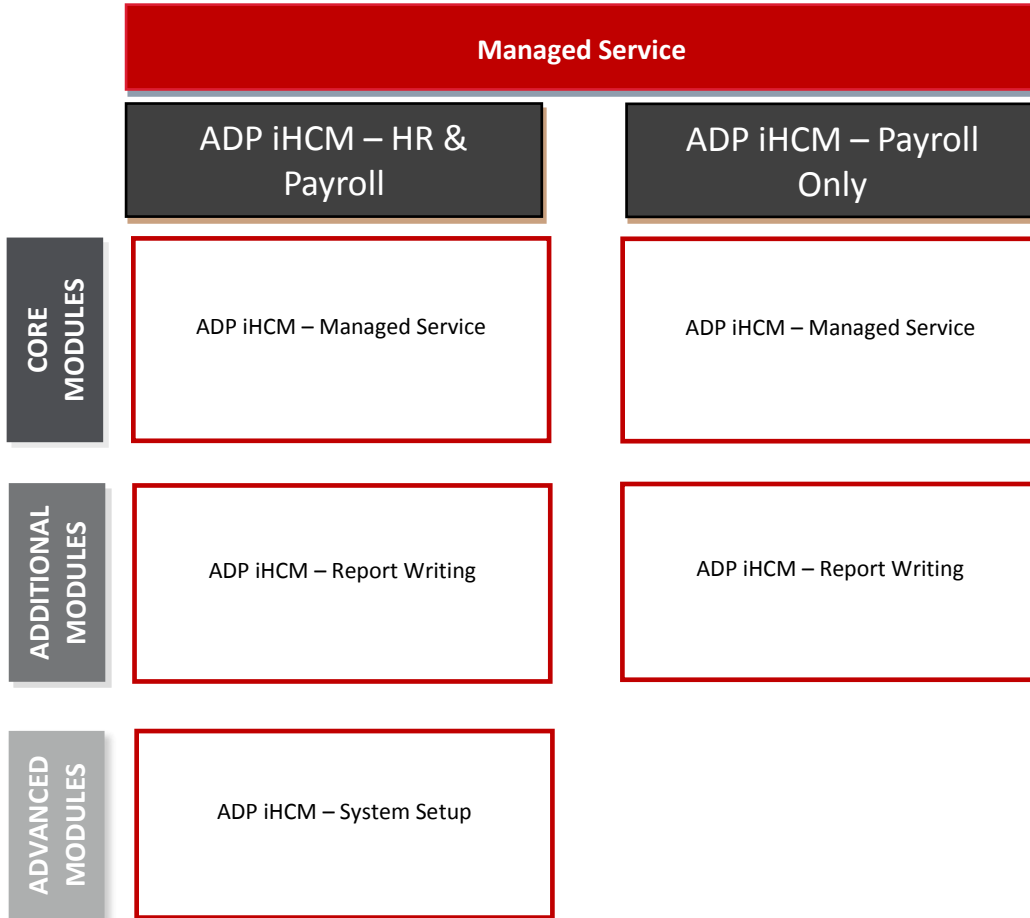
Managed Service

ADP iHCM – HR & Payroll

ADP iHCM – Payroll Only

CORE MODULES

ADP iHCM – Managed Service

ADP iHCM – Managed Service

ADDITIONAL MODULES

ADP iHCM – Report Writing

ADP iHCM – Report Writing

ADVANCED MODULES

ADP iHCM – System Setup